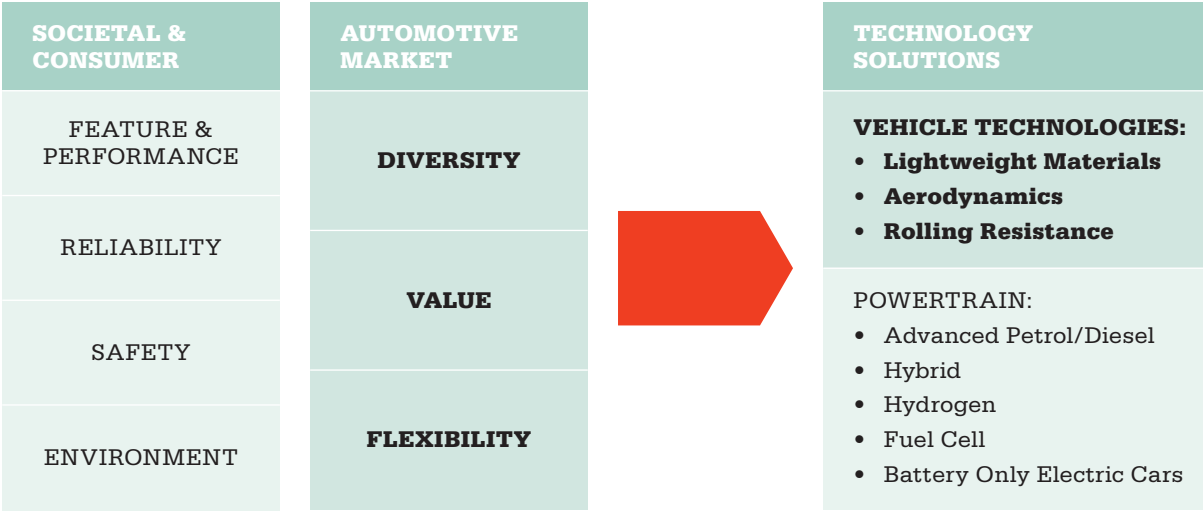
SOCIETAL & CONSUMER

FEATURE & PERFORMANCE

RELIABILITY

SAFETY

ENVIRONMENT

AUTOMOTIVE MARKET

DIVERSITY

VALUE

FLEXIBILITY

TECHNOLOGY SOLUTIONS

VEHICLE TECHNOLOGIES:
• Lightweight Materials
• Aerodynamics
• Rolling Resistance

POWERTRAIN:
• Advanced Petrol/Diesel
• Hybrid
• Hydrogen
• Fuel Cell
• Battery Only Electric Cars